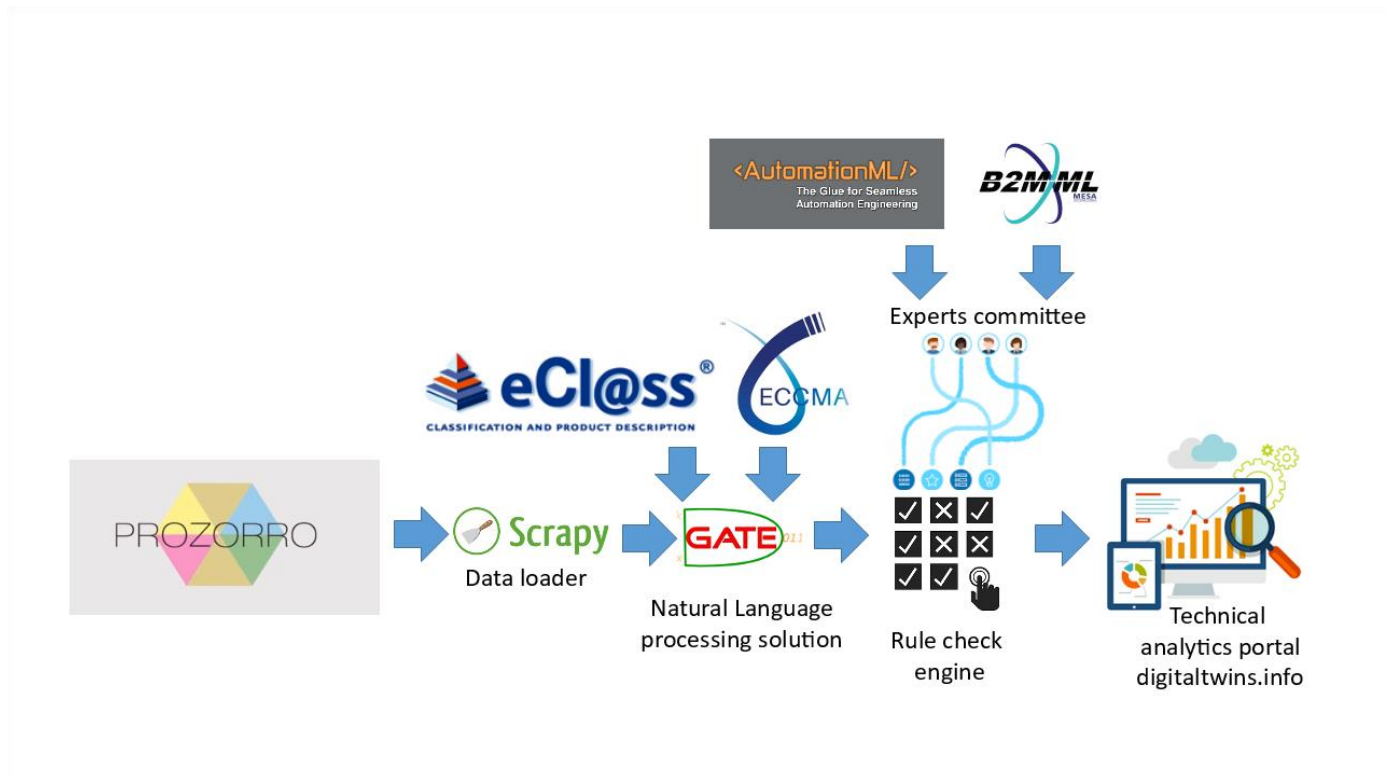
<AutomationML/>
The Glue for Seamless Automation Engineering

B2MML
MESA

Experts committee

eCl@ss®
CLASSIFICATION AND PRODUCT DESCRIPTION

ECCMA

PROZORRO

Scrapy
Data loader

GATE

Natural Language processing solution

Rule check engine

Technical analytics portal digitaltwins.info